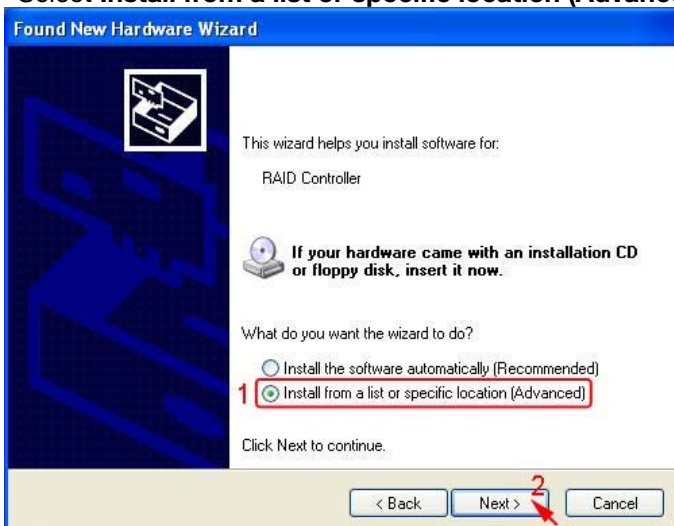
Select Install from a list or specific location (Advanced

Found New Hardware Wizard

This wizard helps you install software for:

RAID Controller

If your hardware came with an installation CD or floppy disk, insert it now.

What do you want the wizard to do?

Install the software automatically (Recommended)

1 Install from a list or specific location (Advanced)

Click Next to continue.

< Back Next > 2 Cancel